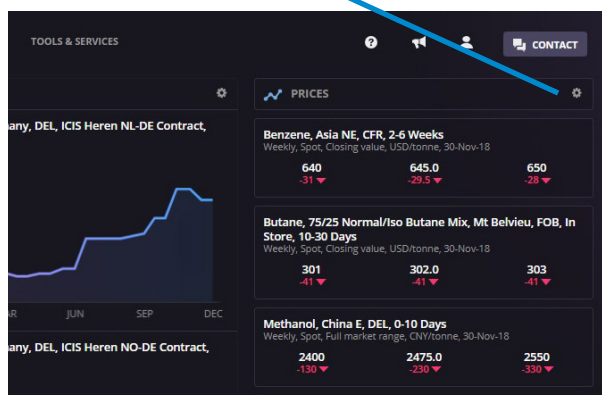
TOOLS & SERVICES

CONTACT

any, DEL, ICIS Heren NL-DE Contract,

AR JUN SEP DEC

any, DEL, ICIS Heren NO-DE Contract,

PRICES

Benzene, Asia NE, CFR, 2-6 Weeks
Weekly, Spot, Closing value, USD/tonne, 30-Nov-18

| 640 | 645.0 | 650 |
|---|---|---|
| -31 | -29.5 | -28 |

Butane, 75/25 Normal/Iso Butane Mix, Mt Belvieu, FOB, In Store, 10-30 Days
Weekly, Spot, Closing value, USD/tonne, 30-Nov-18

| 301 | 302.0 | 303 |
|---|---|---|
| -41 | -41 | -41 |

Methanol, China E, DEL, 0-10 Days
Weekly, Spot, Full market range, CNY/tonne, 30-Nov-18

| 2400 | 2475.0 | 2550 |
|---|---|---|
| -130 | -230 | -330 |